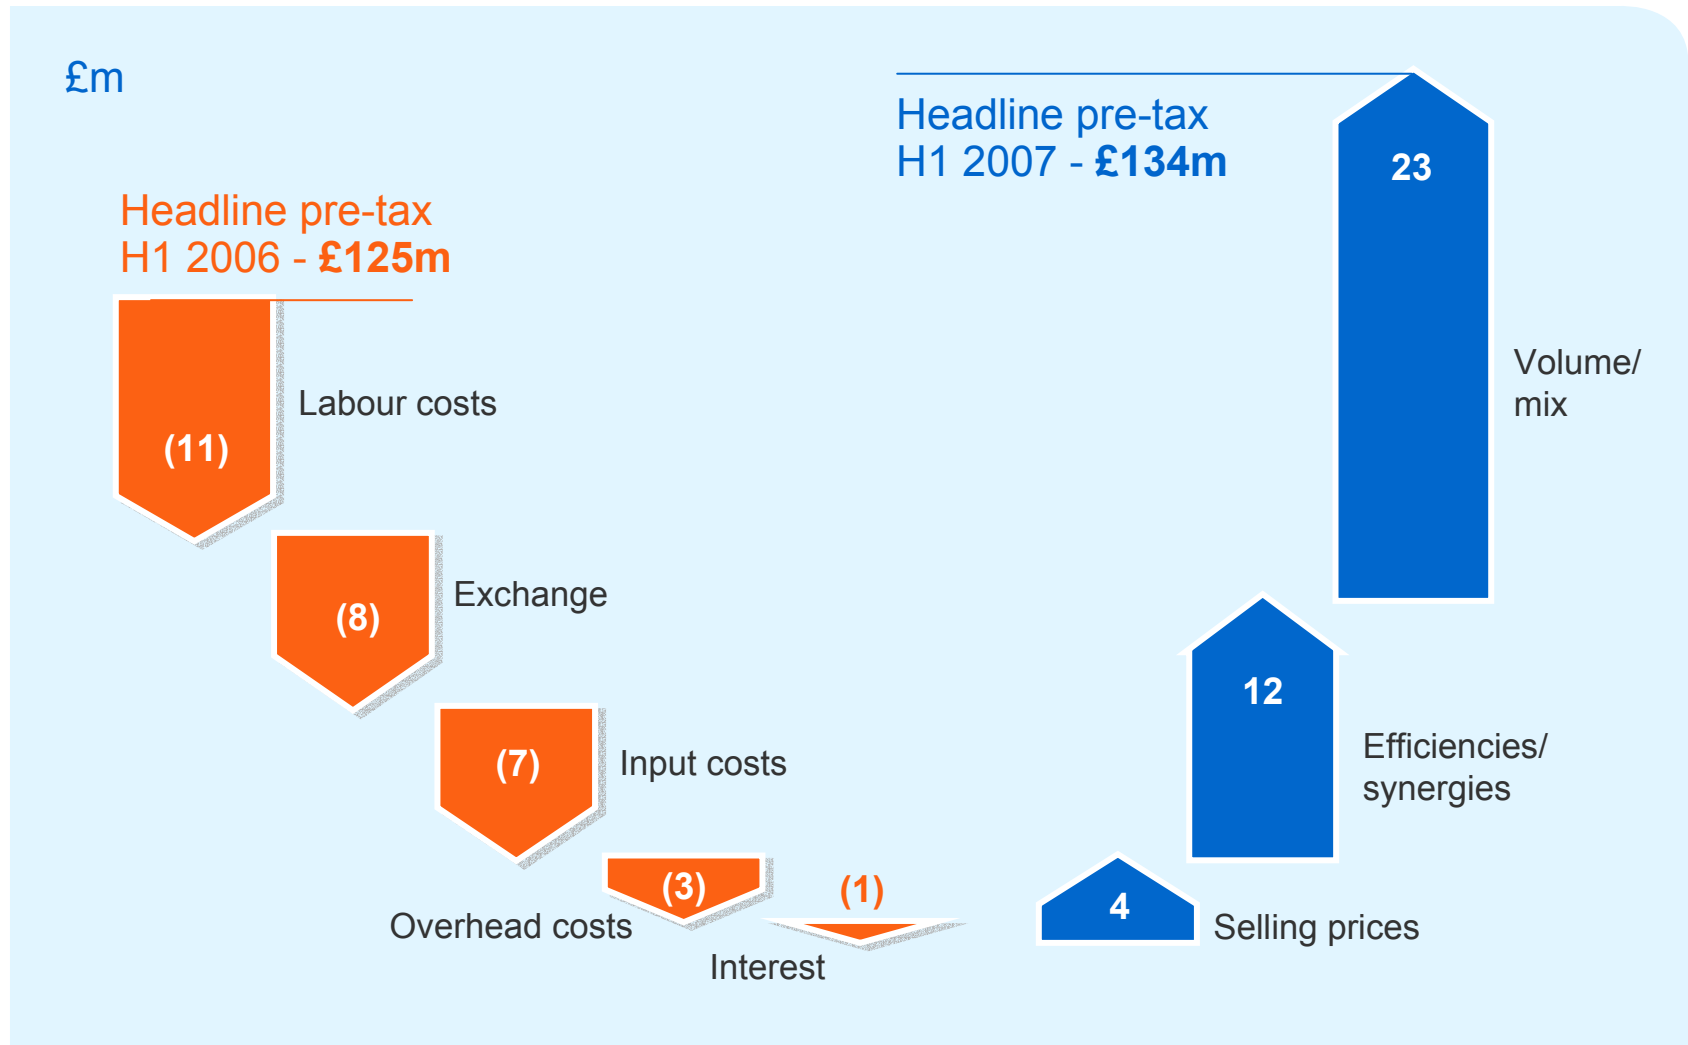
£m

Headline pre-tax
H1 2007 - £134m

Headline pre-tax
H1 2006 - £125m

(11)

Labour costs

(8)

Exchange

(7)

Input costs

(3)

Overhead costs

(1)

Interest

4

Selling prices

12

Efficiencies/
synergies

23

Volume/
mix